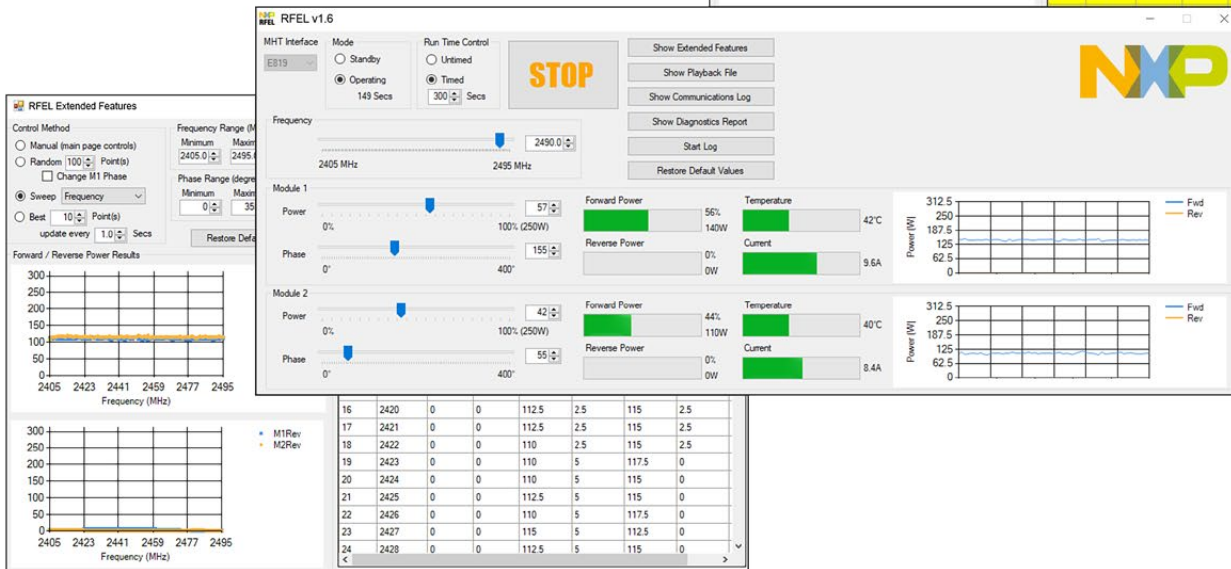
RFEL v1.6

MHT Interface
E819

Mode
Standby
Operating
149 Secs

Run Time Control
Untimed
Timed
300 Secs

STOP

Show Extended Features
Show Playback File
Show Communications Log
Show Diagnostics Report
Start Log
Restore Default Values

NXP

Frequency
2490.0
2405 MHz
2495 MHz

Module 1
Power
57
0%
100% (250W)
Phase
155
0°
400°
Forward Power
56%
140W
Reverse Power
0%
0W
Temperature
42°C
Current
9.6A

312.5
250
187.5
125
62.5
0
Power [W]
Fwd
Rev

Module 2
Power
42
0%
100% (250W)
Phase
55
0°
400°
Forward Power
44%
110W
Reverse Power
0%
0W
Temperature
40°C
Current
8.4A

312.5
250
187.5
125
62.5
0
Power [W]
Fwd
Rev

RFEL Extended Features

Control Method
Manual (main page controls)
Random 100 Point(s)
Change M1 Phase
Sweep Frequency
Best 10 Point(s)
update every 1.0 Secs

Frequency Range (M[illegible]
Minimum
2405.0
Maxim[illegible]
2495.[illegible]

Phase Range (degre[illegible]
Minimum
0
Maxim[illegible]
35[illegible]

Restore Defa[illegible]

Forward / Reverse Power Results
300
250
200
150
100
50
0
2405 2423 2441 2459 2477 2495
Frequency (MHz)

300
250
200
150
100
50
0
2405 2423 2441 2459 2477 2495
Frequency (MHz)
M1Rev
M2Rev

| 16 | 2420 | 0 | 0 | 112.5 | 2.5 | 115 | 2.5 |
|---|---|---|---|---|---|---|---|
| 17 | 2421 | 0 | 0 | 112.5 | 2.5 | 115 | 2.5 |
| 18 | 2422 | 0 | 0 | 110 | 2.5 | 115 | 2.5 |
| 19 | 2423 | 0 | 0 | 110 | 5 | 117.5 | 0 |
| 20 | 2424 | 0 | 0 | 110 | 5 | 115 | 0 |
| 21 | 2425 | 0 | 0 | 112.5 | 5 | 115 | 0 |
| 22 | 2426 | 0 | 0 | 110 | 5 | 117.5 | 0 |
| 23 | 2427 | 0 | 0 | 115 | 5 | 112.5 | 0 |
| 24 | 2428 | 0 | 0 | 112.5 | 5 | 115 | 0 |